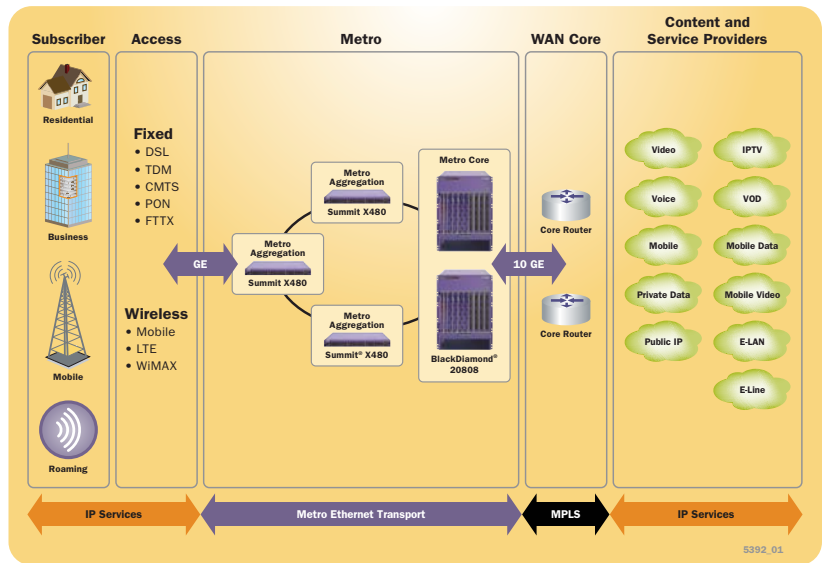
Subscriber

Residential

Business

Mobile

Roaming

Access

Fixed
• DSL
• TDM
• CMTS
• PON
• FTTX

Wireless
• Mobile
• LTE
• WiMAX

GE

Metro

Metro Aggregation
Summit X480

Metro Aggregation
Summit X480

Metro Aggregation
Summit® X480

Metro Core

BlackDiamond® 20808

10 GE

WAN Core

Core Router

Core Router

Content and Service Providers

Video
IPTV
Voice
VOD
Mobile
Mobile Data
Private Data
Mobile Video
Public IP
E-LAN
E-Line

IP Services
Metro Ethernet Transport
MPLS
IP Services

5392_01